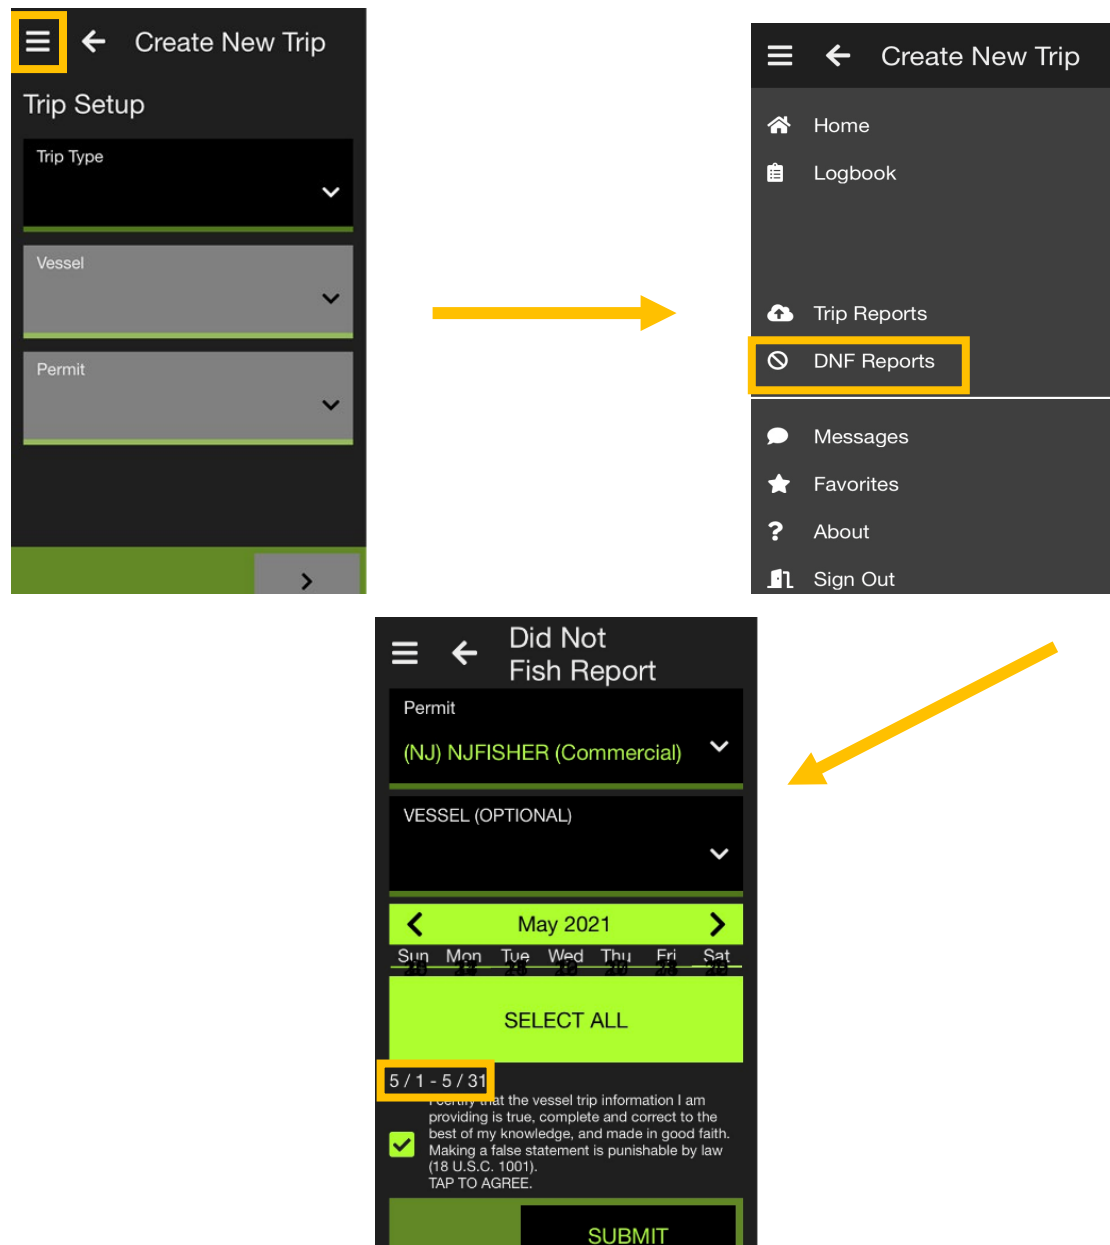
Create New Trip

Trip Setup

Trip Type

Vessel

Permit

Create New Trip

Home

Logbook

Trip Reports

DNF Reports

Messages

Favorites

About

Sign Out

Did Not Fish Report

Permit

(NJ) NJFISHER (Commercial)

VESSEL (OPTIONAL)

May 2021

Sun Mon Tue Wed Thu Fri Sat

SELECT ALL

5 / 1 - 5 / 31

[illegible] that the vessel trip information I am providing is true, complete and correct to the best of my knowledge, and made in good faith. Making a false statement is punishable by law (18 U.S.C. 1001).
TAP TO AGREE.

SUBMIT